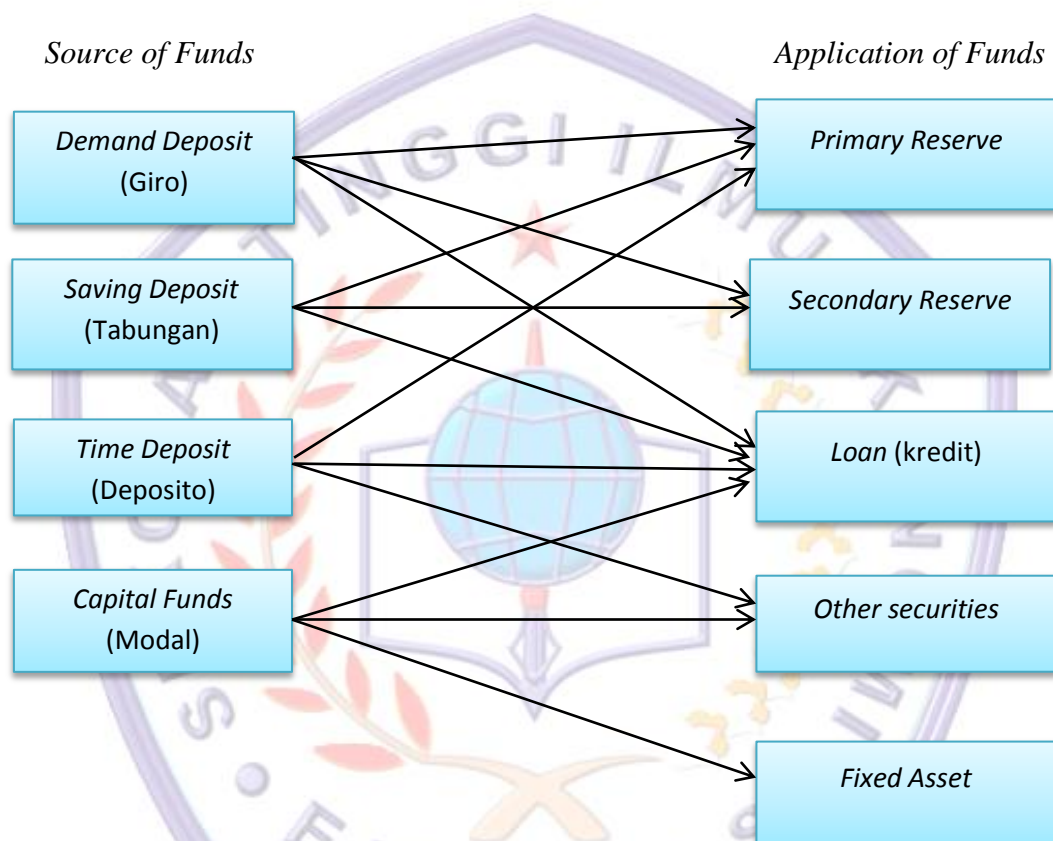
Source of Funds

Application of Funds

Demand Deposit (Giro)

Saving Deposit (Tabungan)

Time Deposit (Deposito)

Capital Funds (Modal)

Primary Reserve

Secondary Reserve

Loan (kredit)

Other securities

Fixed Asset